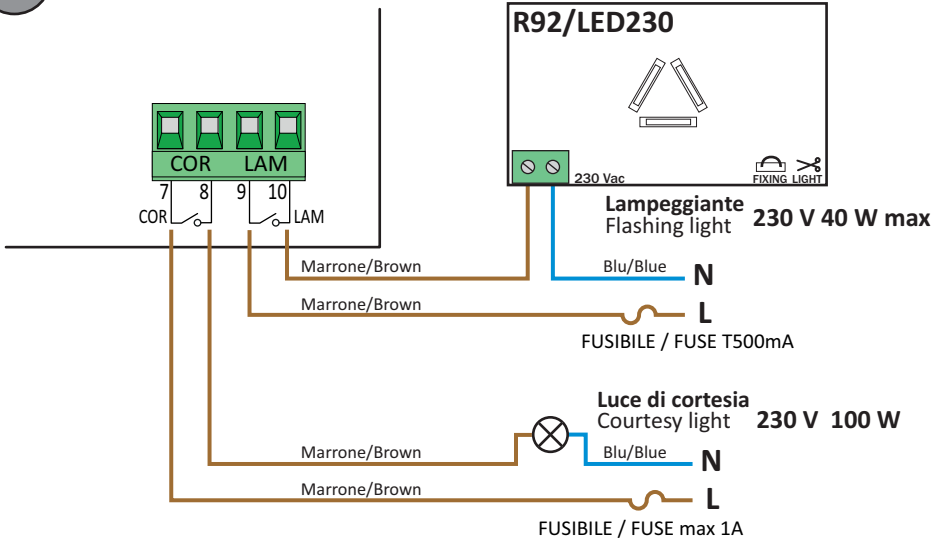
R92/LED230

230 Vac

FIXING LIGHT

COR LAM

7 8 9 10

COR LAM

Lampeggiante
Flashing light 230 V 40 W max

Marrone/Brown

Blu/Blue N

Marrone/Brown

L

FUSIBILE / FUSE T500mA

Luce di cortesia
Courtesy light 230 V 100 W

Marrone/Brown

Blu/Blue N

Marrone/Brown

L

FUSIBILE / FUSE max 1A